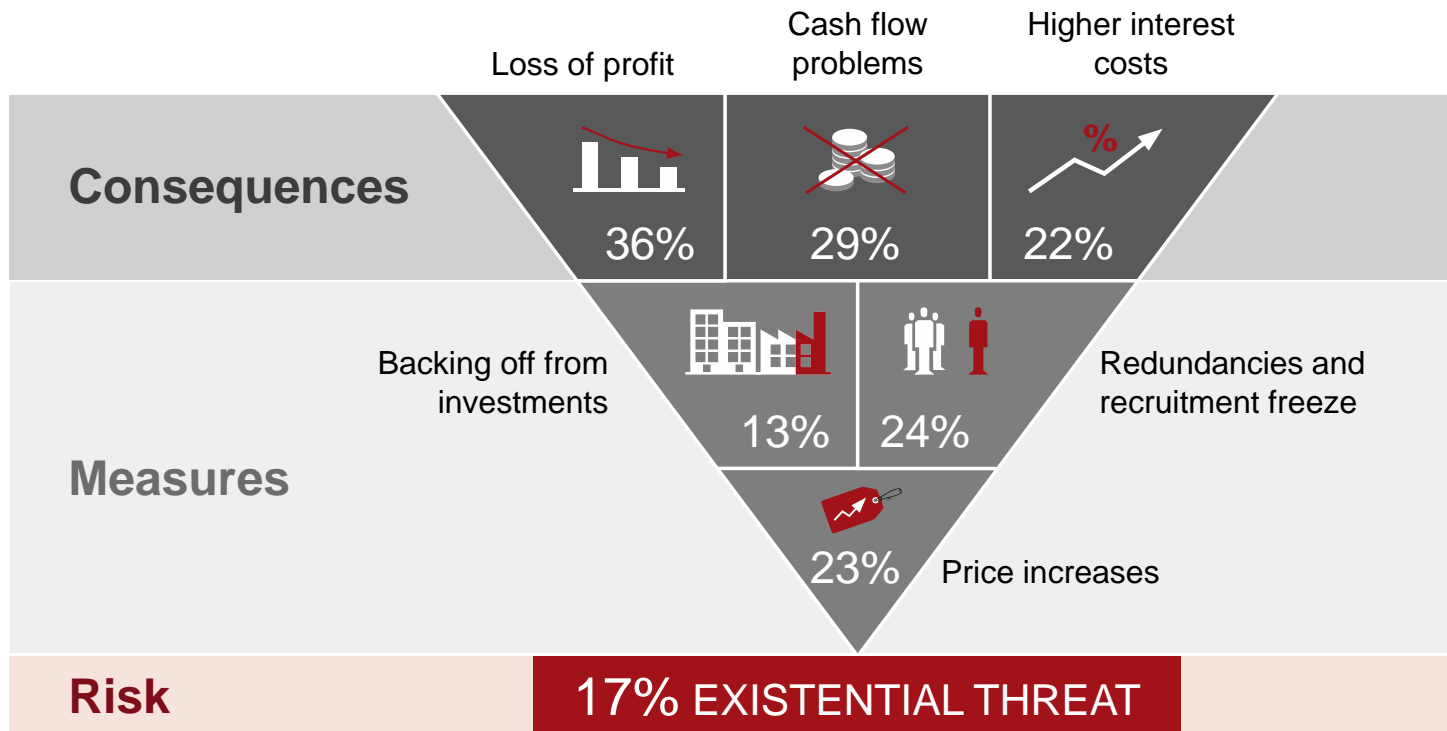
Loss of profit

Cash flow problems

Higher interest costs

Consequences

36%

29%

%

22%

Backing off from investments

13%

24%

Redundancies and recruitment freeze

Measures

23%

Price increases

Risk

17% EXISTENTIAL THREAT